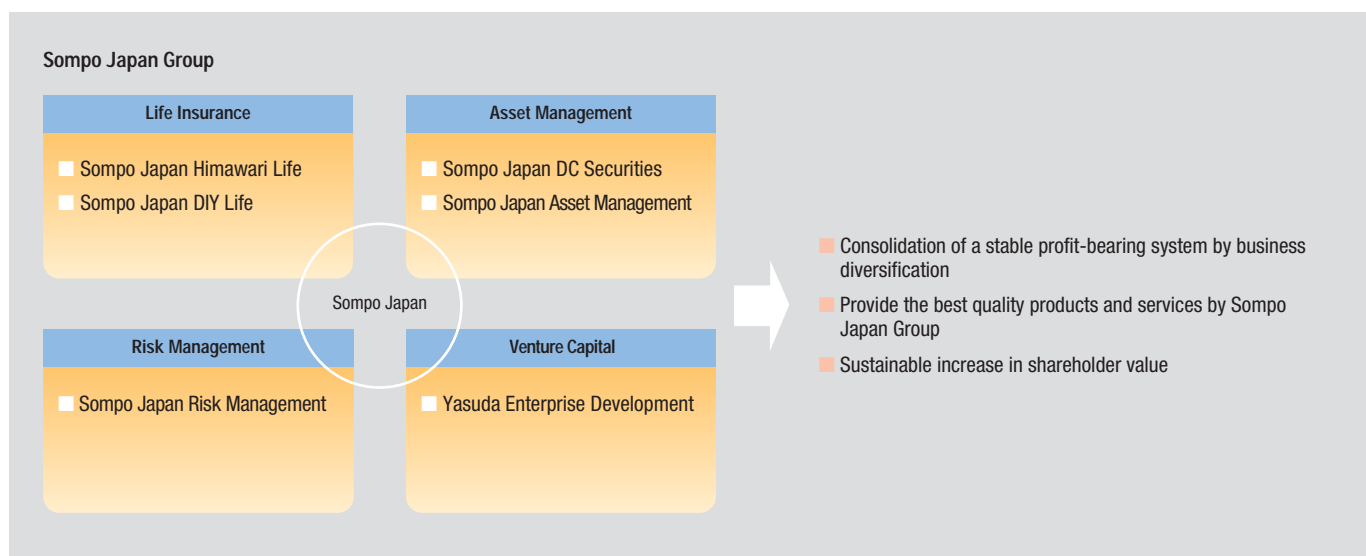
Sompo Japan Group

Life Insurance

Sompo Japan Himawari Life

Sompo Japan DIY Life

Asset Management

Sompo Japan DC Securities

Sompo Japan Asset Management

Sompo Japan

Risk Management

Sompo Japan Risk Management

Venture Capital

Yasuda Enterprise Development

Consolidation of a stable profit-bearing system by business diversification

Provide the best quality products and services by Sompo Japan Group

Sustainable increase in shareholder value